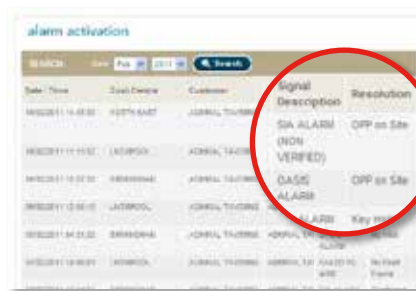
alarm activation

SEARCH Date Feb 2011 Search

| Date / Time | Cust Centre | Customer | Signal Description | Resolution |
|---|---|---|---|---|
| 16/02/2011 14:35:50 | PERTH EAST | ADMIRAL TAVERNS | SIA ALARM (NON VERIFIED) | OPP on Site |
| 16/02/2011 11:11:52 | LIVERPOOL | ADMIRAL TAVERNS | OASIS ALARM | OPP on Site |
| 16/02/2011 13:23:30 | BIRMINGHAM | ADMIRAL TAVERNS | ALARM | Key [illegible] |
| 16/02/2011 12:00:11 | LIVERPOOL | ADMIRAL TAVERNS | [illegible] | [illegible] |
| 15/02/2011 04:21:22 | BIRMINGHAM | ADMIRAL TAVERNS | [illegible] | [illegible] |
| 15/02/2011 14:48:31 | LIVERPOOL | ADMIRAL TAVERNS | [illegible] | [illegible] |